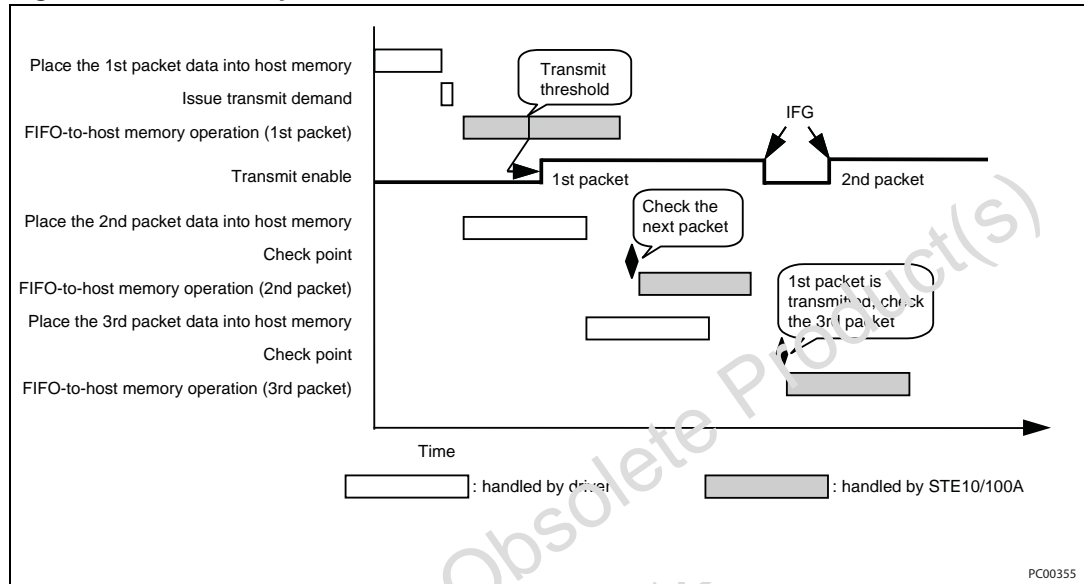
Place the 1st packet data into host memory

Issue transmit demand

FIFO-to-host memory operation (1st packet)

Transmit enable

Place the 2nd packet data into host memory

Check point

FIFO-to-host memory operation (2nd packet)

Place the 3rd packet data into host memory

Check point

FIFO-to-host memory operation (3rd packet)

Transmit threshold

IFG

1st packet

2nd packet

Check the next packet

1st packet is transmitted, check the 3rd packet

Time

: handled by driver

: handled by STE10/100A

Obsolete Product(s)

PC00355